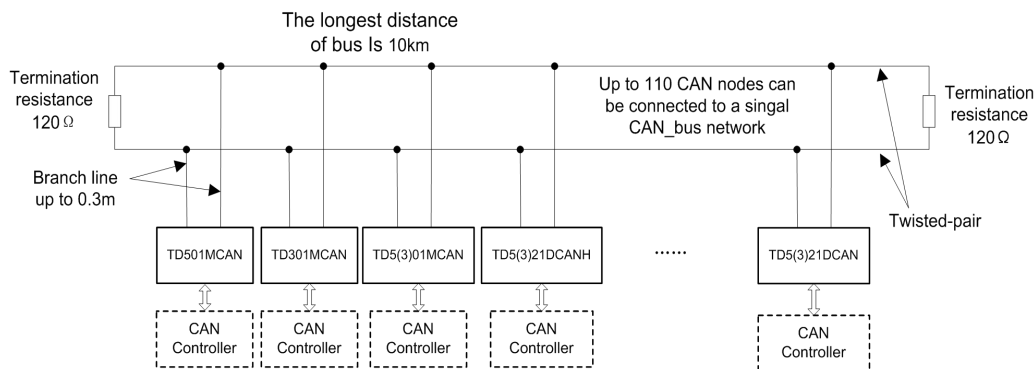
The longest distance of bus Is 10km

Termination resistance 120 Ω

Up to 110 CAN nodes can be connected to a singal CAN_bus network

Termination resistance 120 Ω

Branch line up to 0.3m

Twisted-pair

TD501MCAN

TD301MCAN

TD5(3)01MCAN

TD5(3)21DCANH

......

TD5(3)21DCAN

CAN Controller

CAN Controller

CAN Controller

CAN Controller

CAN Controller